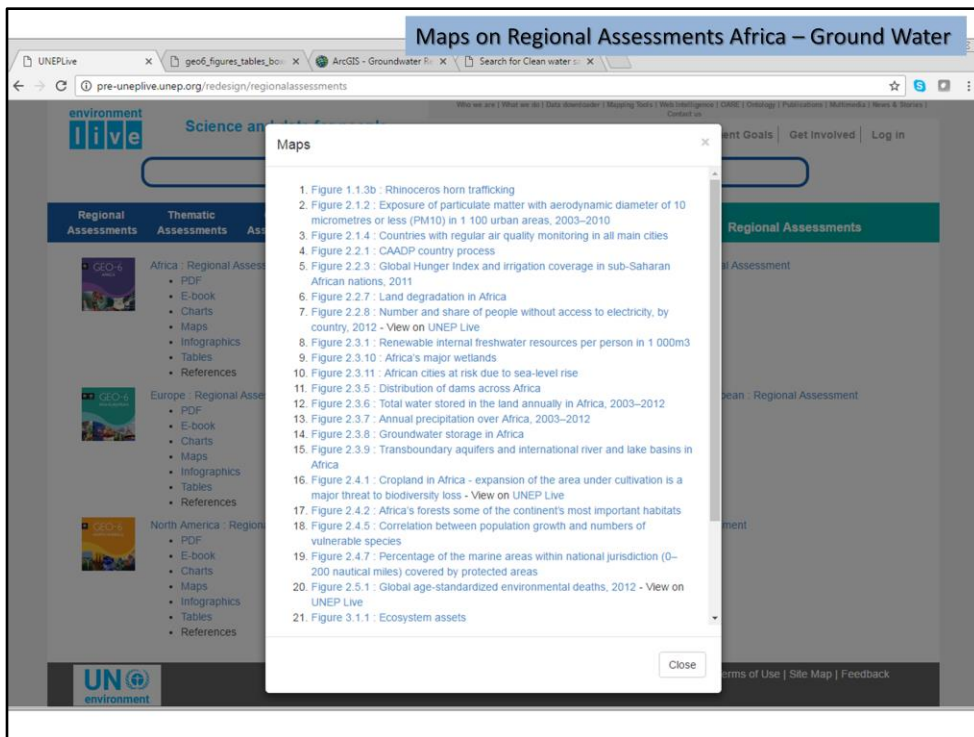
Maps on Regional Assessments Africa – Ground Water

UNEPLive × geo6_figures_tables_bo × ArcGIS - Groundwater R × Search for Clean water × 

pre-uneplive.unep.org/redesign/regionalassessments

environment live

Science an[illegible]

Who we are | What we do | Data downloader | Mapping Tools | Web Intelligence | CARE | Ontology | Publications | Multimedia | News & Stories | Contact us

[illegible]ent Goals | Get Involved | Log in

Regional Assessments Thematic Assessments As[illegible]

Regional Assessments

Africa : Regional Assess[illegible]
- PDF
- E-book
- Charts
- Maps
- Infographics
- Tables
- References

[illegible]al Assessment

Europe : Regional Asse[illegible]
- PDF
- E-book
- Charts
- Maps
- Infographics
- Tables
- References

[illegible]pean : Regional Assessment

North America : Regiona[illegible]
- PDF
- E-book
- Charts
- Maps
- Infographics
- Tables
- References

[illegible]ment

Maps

1. Figure 1.1.3b : Rhinoceros horn trafficking
2. Figure 2.1.2 : Exposure of particulate matter with aerodynamic diameter of 10 micrometres or less (PM10) in 1 100 urban areas, 2003–2010
3. Figure 2.1.4 : Countries with regular air quality monitoring in all main cities
4. Figure 2.2.1 : CAADP country process
5. Figure 2.2.3 : Global Hunger Index and irrigation coverage in sub-Saharan African nations, 2011
6. Figure 2.2.7 : Land degradation in Africa
7. Figure 2.2.8 : Number and share of people without access to electricity, by country, 2012 - View on UNEP Live
8. Figure 2.3.1 : Renewable internal freshwater resources per person in 1 000m3
9. Figure 2.3.10 : Africa's major wetlands
10. Figure 2.3.11 : African cities at risk due to sea-level rise
11. Figure 2.3.5 : Distribution of dams across Africa
12. Figure 2.3.6 : Total water stored in the land annually in Africa, 2003–2012
13. Figure 2.3.7 : Annual precipitation over Africa, 2003–2012
14. Figure 2.3.8 : Groundwater storage in Africa
15. Figure 2.3.9 : Transboundary aquifers and international river and lake basins in Africa
16. Figure 2.4.1 : Cropland in Africa - expansion of the area under cultivation is a major threat to biodiversity loss - View on UNEP Live
17. Figure 2.4.2 : Africa's forests some of the continent's most important habitats
18. Figure 2.4.5 : Correlation between population growth and numbers of vulnerable species
19. Figure 2.4.7 : Percentage of the marine areas within national jurisdiction (0–200 nautical miles) covered by protected areas
20. Figure 2.5.1 : Global age-standardized environmental deaths, 2012 - View on UNEP Live
21. Figure 3.1.1 : Ecosystem assets

Close

UN environment

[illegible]erms of Use | Site Map | Feedback